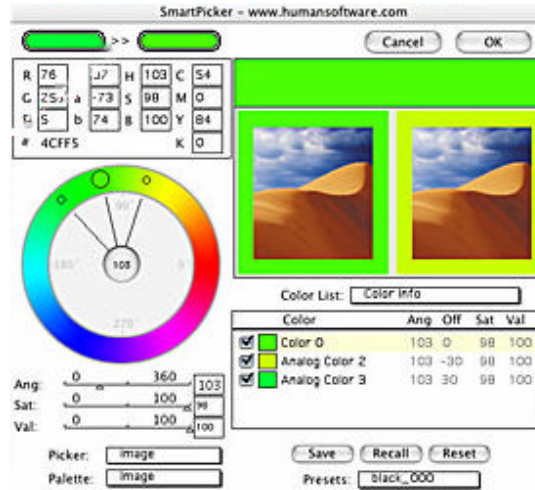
SmartPicker - www.humansoftware.com

>>

Cancel OK

R 76 L 87 H 103 C 54
G 25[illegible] a -73 S 98 M 0
B 5 b 74 B 100 Y 84
# 4CFF5 K 0

90°
180° 103 0°
270°

Ang: 0 360 103
Sat: 0 100 98
Val: 0 100 100

Picker: Image
Palette: Image

Color List: Color Info

| | Color | Ang | Off | Sat | Val |
|---|---|---|---|---|---|
| ✔ | Color 0 | 103 | 0 | 98 | 100 |
| ✔ | Analog Color 2 | 103 | -30 | 98 | 100 |
| ✔ | Analog Color 3 | 103 | 30 | 98 | 100 |

Save Recall Reset
Presets: black_000